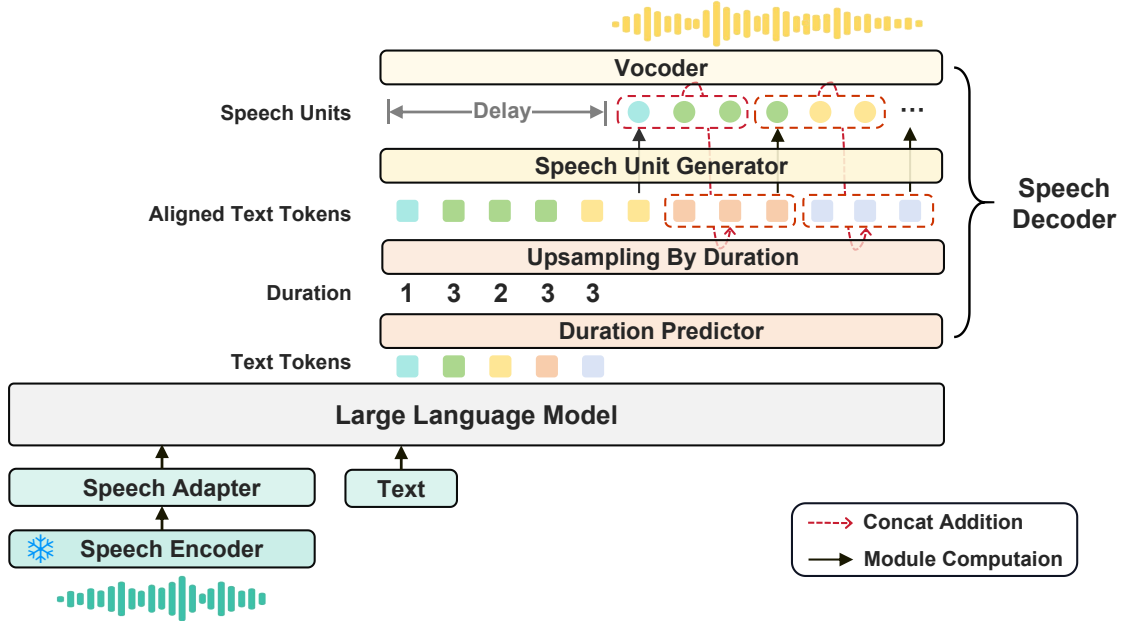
Vocoder

Speech Units

Delay

...

Speech Unit Generator

Aligned Text Tokens

Upsampling By Duration

Duration

1 3 2 3 3

Duration Predictor

Speech Decoder

Text Tokens

Large Language Model

Speech Adapter

Text

Speech Encoder

Concat Addition

Module Computaion